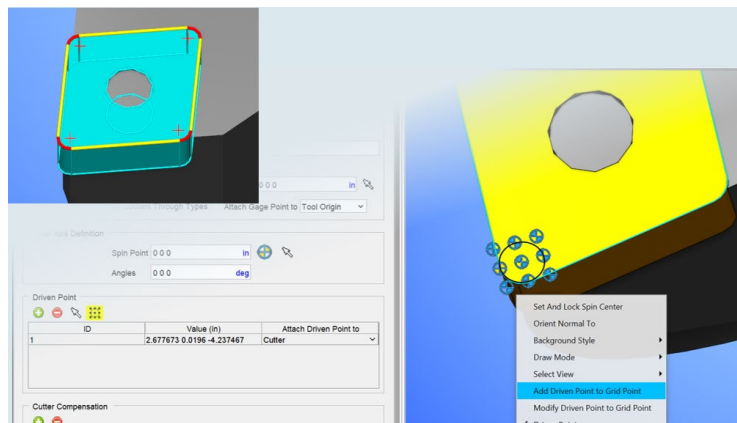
0 0 0 in

Through Types Attach Gage Point to Tool Origin

Definition

Spin Point 0 0 0 in

Angles 0 0 0 deg

Driven Point

| ID | Value (in) | Attach Driven Point to |
|---|---|---|
| 1 | 2.677673 0.0196 -4.237467 | Cutter |

Cutter Compensation

Set And Lock Spin Center
Orient Normal To
Background Style
Draw Mode
Select View
Add Driven Point to Grid Point
Modify Driven Point to Grid Point